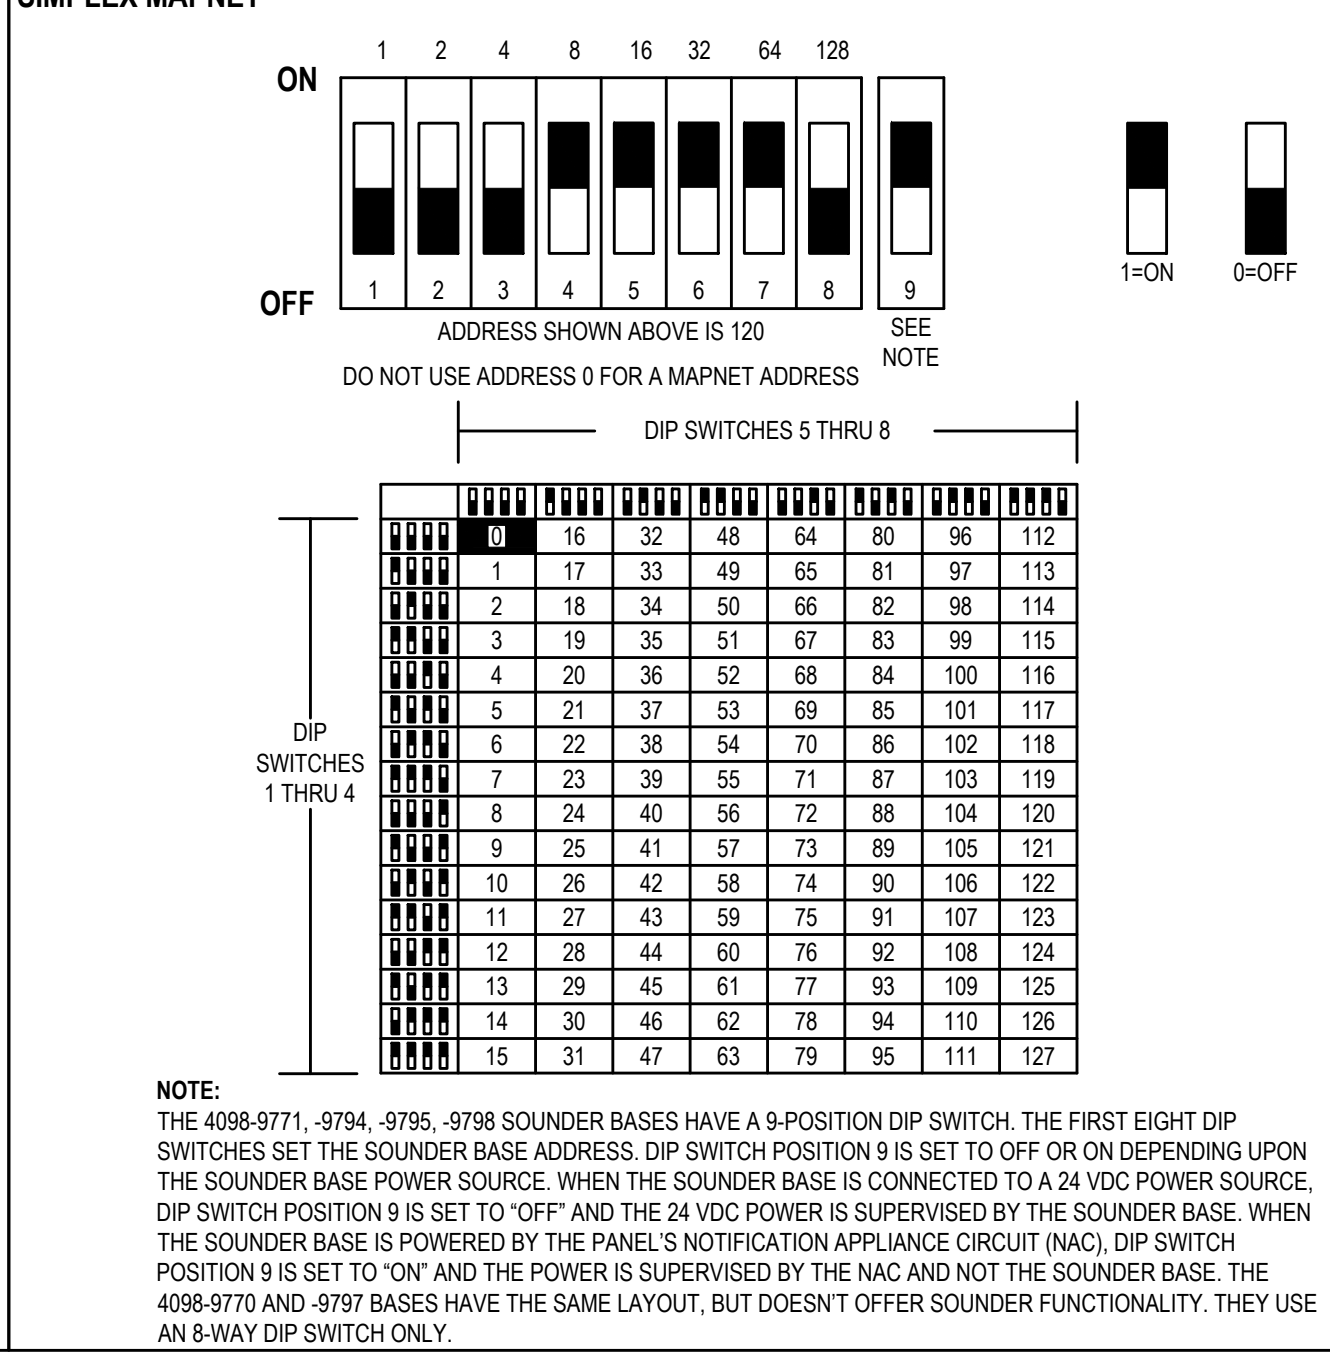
SIMPLEX MAPNET

1 2 4 8 16 32 64 128

ON

OFF

1 2 3 4 5 6 7 8 9

1=ON 0=OFF

ADDRESS SHOWN ABOVE IS 120

SEE NOTE

DO NOT USE ADDRESS 0 FOR A MAPNET ADDRESS

DIP SWITCHES 5 THRU 8

DIP SWITCHES 1 THRU 4

| | | | | | | | | |
|---|---|---|---|---|---|---|---|---|
| | 0 | 16 | 32 | 48 | 64 | 80 | 96 | 112 |
| | 1 | 17 | 33 | 49 | 65 | 81 | 97 | 113 |
| | 2 | 18 | 34 | 50 | 66 | 82 | 98 | 114 |
| | 3 | 19 | 35 | 51 | 67 | 83 | 99 | 115 |
| | 4 | 20 | 36 | 52 | 68 | 84 | 100 | 116 |
| | 5 | 21 | 37 | 53 | 69 | 85 | 101 | 117 |
| | 6 | 22 | 38 | 54 | 70 | 86 | 102 | 118 |
| | 7 | 23 | 39 | 55 | 71 | 87 | 103 | 119 |
| | 8 | 24 | 40 | 56 | 72 | 88 | 104 | 120 |
| | 9 | 25 | 41 | 57 | 73 | 89 | 105 | 121 |
| | 10 | 26 | 42 | 58 | 74 | 90 | 106 | 122 |
| | 11 | 27 | 43 | 59 | 75 | 91 | 107 | 123 |
| | 12 | 28 | 44 | 60 | 76 | 92 | 108 | 124 |
| | 13 | 29 | 45 | 61 | 77 | 93 | 109 | 125 |
| | 14 | 30 | 46 | 62 | 78 | 94 | 110 | 126 |
| | 15 | 31 | 47 | 63 | 79 | 95 | 111 | 127 |

NOTE:
THE 4098-9771, -9794, -9795, -9798 SOUNDER BASES HAVE A 9-POSITION DIP SWITCH. THE FIRST EIGHT DIP SWITCHES SET THE SOUNDER BASE ADDRESS. DIP SWITCH POSITION 9 IS SET TO OFF OR ON DEPENDING UPON THE SOUNDER BASE POWER SOURCE. WHEN THE SOUNDER BASE IS CONNECTED TO A 24 VDC POWER SOURCE, DIP SWITCH POSITION 9 IS SET TO “OFF” AND THE 24 VDC POWER IS SUPERVISED BY THE SOUNDER BASE. WHEN THE SOUNDER BASE IS POWERED BY THE PANEL’S NOTIFICATION APPLIANCE CIRCUIT (NAC), DIP SWITCH POSITION 9 IS SET TO “ON” AND THE POWER IS SUPERVISED BY THE NAC AND NOT THE SOUNDER BASE. THE 4098-9770 AND -9797 BASES HAVE THE SAME LAYOUT, BUT DOESN’T OFFER SOUNDER FUNCTIONALITY. THEY USE AN 8-WAY DIP SWITCH ONLY.